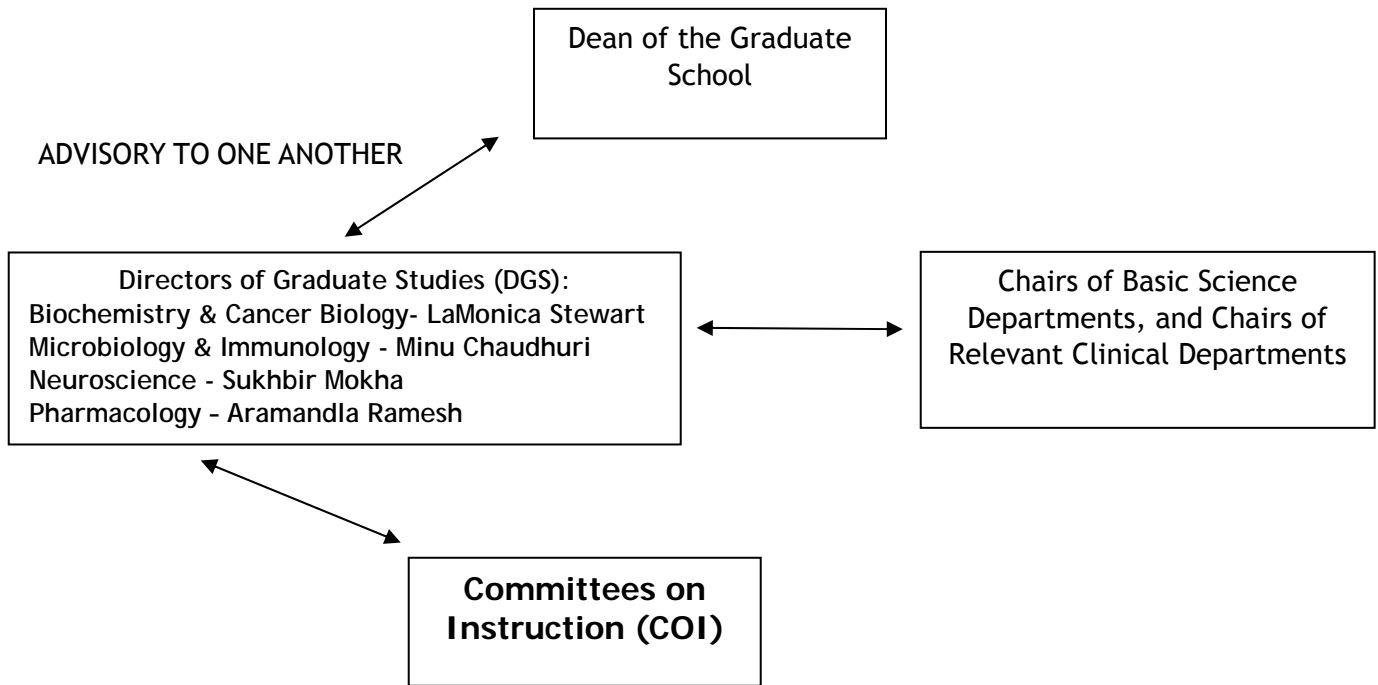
Dean of the Graduate School

ADVISORY TO ONE ANOTHER

Directors of Graduate Studies (DGS):
Biochemistry & Cancer Biology- LaMonica Stewart
Microbiology & Immunology - Minu Chaudhuri
Neuroscience - Sukhbir Mokha
Pharmacology – Aramandla Ramesh

Chairs of Basic Science Departments, and Chairs of Relevant Clinical Departments

Committees on Instruction (COI)